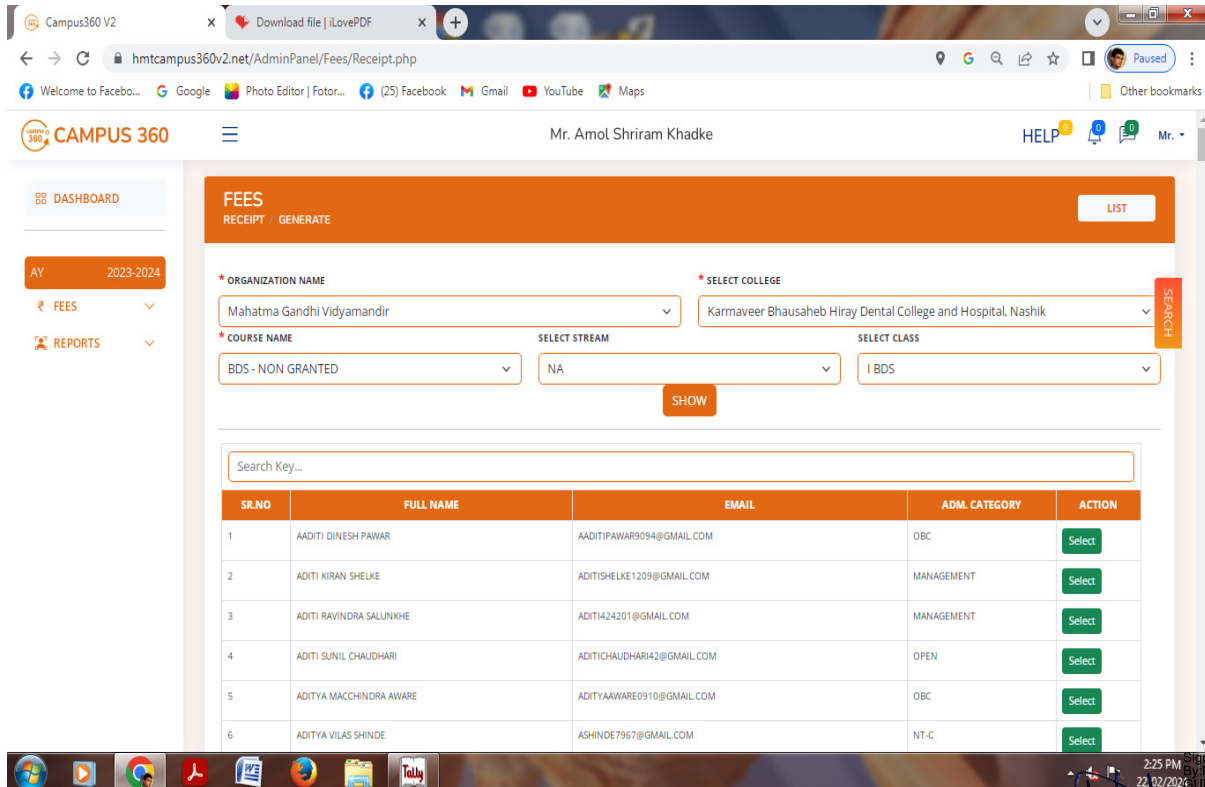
Campus360 V2 ×
Download file | iLovePDF ×
hmtcampus360v2.net/AdminPanel/Fees/Receipt.php
Paused
Welcome to Facebo... Google Photo Editor | Fotor... (25) Facebook Gmail YouTube Maps
Other bookmarks

CAMPUS 360
Mr. Amol Shriram Khadke
HELP 0 0 0 Mr.

DASHBOARD
AY 2023-2024
₹ FEES
REPORTS

FEES
RECEIPT / GENERATE
LIST

* ORGANIZATION NAME
Mahatma Gandhi Vidyamandir
* SELECT COLLEGE
Karmaveer Bhausaheb Hiray Dental College and Hospital, Nashik
* COURSE NAME
BDS - NON GRANTED
SELECT STREAM
NA
SELECT CLASS
I BDS
SHOW
SEARCH

Search Key...

| SR.NO | FULL NAME | EMAIL | ADM. CATEGORY | ACTION |
|---|---|---|---|---|
| 1 | AADITI DINESH PAWAR | AADITIPAWAR9094@GMAIL.COM | OBC | Select |
| 2 | ADITI KIRAN SHELKE | ADITISHELKE1209@GMAIL.COM | MANAGEMENT | Select |
| 3 | ADITI RAVINDRA SALUNKHE | ADITI424201@GMAIL.COM | MANAGEMENT | Select |
| 4 | ADITI SUNIL CHAUDHARI | ADITICHAUDHARI42@GMAIL.COM | OPEN | Select |
| 5 | ADITYA MACCHINDRA AWARE | ADITYAAWARE0910@GMAIL.COM | OBC | Select |
| 6 | ADITYA VILAS SHINDE | ASHINDE7967@GMAIL.COM | NT-C | Select |

2:25 PM
22/02/2024